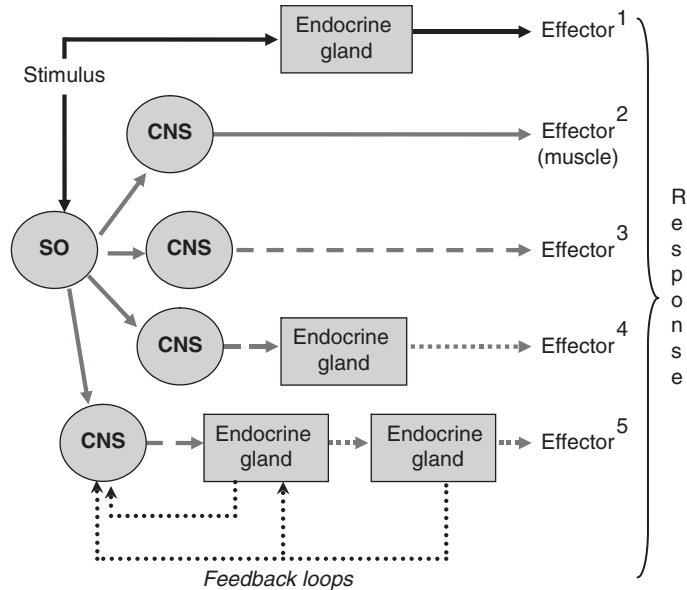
Stimulus

Endocrine gland

Effector$^1$

CNS

Effector$^2$ (muscle)

SO

CNS

Effector$^3$

CNS

Endocrine gland

Effector$^4$

CNS

Endocrine gland

Endocrine gland

Effector$^5$

Feedback loops

Response